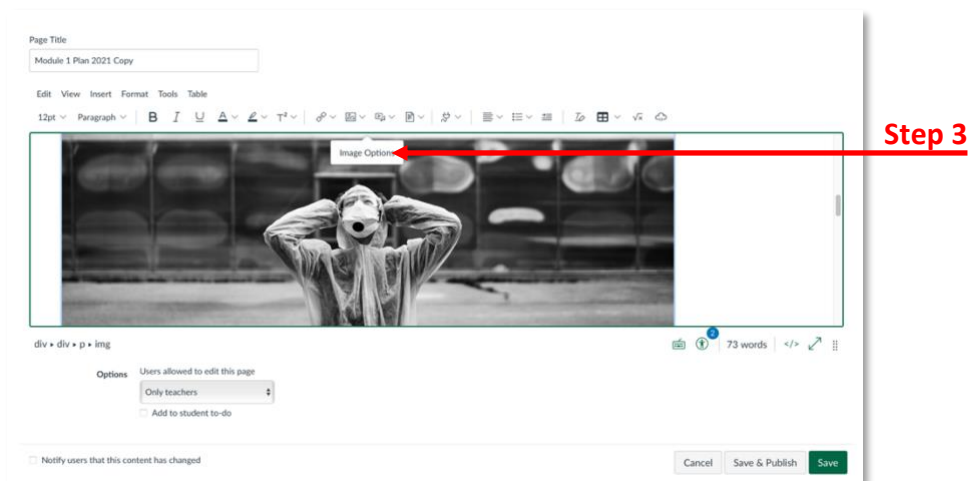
Page Title

Module 1 Plan 2021 Copy

Edit View Insert Format Tools Table

12pt Paragraph B I U A T²

Image Options

Step 3

div ▸ div ▸ p ▸ img

2

73 words </>

Options Users allowed to edit this page

Only teachers

Add to student to-do

Notify users that this content has changed

Cancel Save & Publish Save